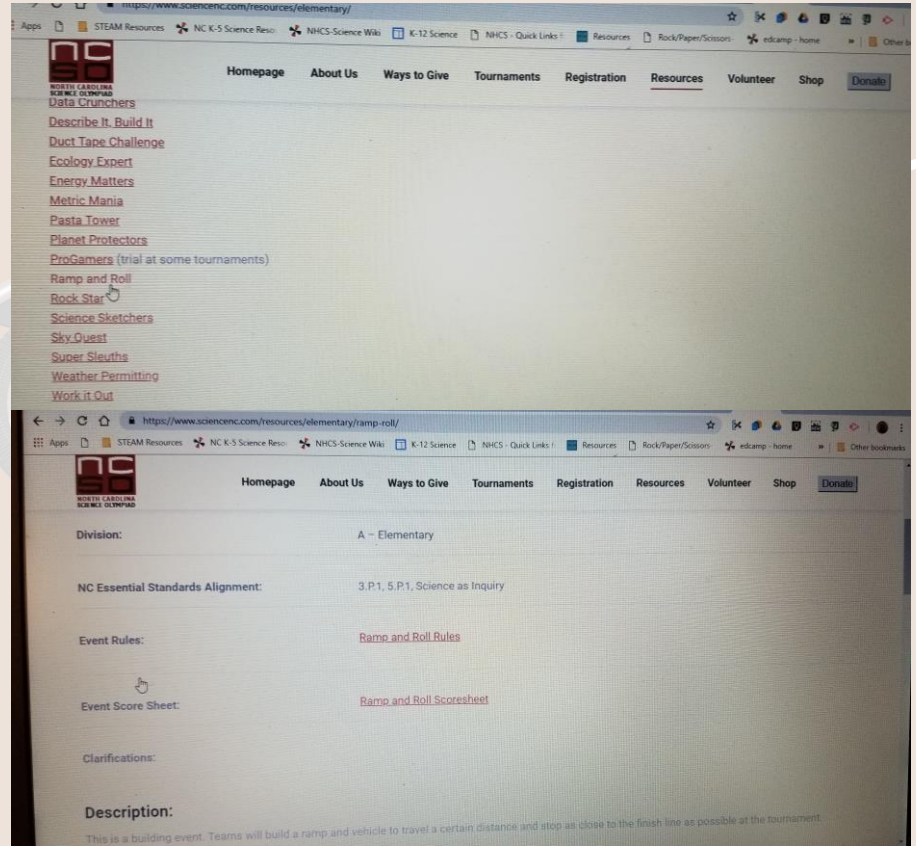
https://www.sciencenc.com/resources/elementary/

Apps STEAM Resources NC K-5 Science Reso NHCS-Science Wiki K-12 Science NHCS - Quick Links Resources Rock/Paper/Scissors edcamp - home Other b

NC SO NORTH CAROLINA SCIENCE OLYMPIAD

Homepage About Us Ways to Give Tournaments Registration Resources Volunteer Shop Donate

Data Crunchers
Describe It, Build It
Duct Tape Challenge
Ecology Expert
Energy Matters
Metric Mania
Pasta Tower
Planet Protectors
ProGamers (trial at some tournaments)
Ramp and Roll
Rock Star
Science Sketchers
Sky Quest
Super Sleuths
Weather Permitting
Work it Out

https://www.sciencenc.com/resources/elementary/ramp-roll/

Apps STEAM Resources NC K-5 Science Reso NHCS-Science Wiki K-12 Science NHCS - Quick Links Resources Rock/Paper/Scissors edcamp - home Other bookmarks

NC SO NORTH CAROLINA SCIENCE OLYMPIAD

Homepage About Us Ways to Give Tournaments Registration Resources Volunteer Shop Donate

Division: A – Elementary

NC Essential Standards Alignment: 3.P.1, 5.P.1, Science as Inquiry

Event Rules: Ramp and Roll Rules

Event Score Sheet: Ramp and Roll Scoresheet

Clarifications:

Description:

This is a building event. Teams will build a ramp and vehicle to travel a certain distance and stop as close to the finish line as possible at the tournament.